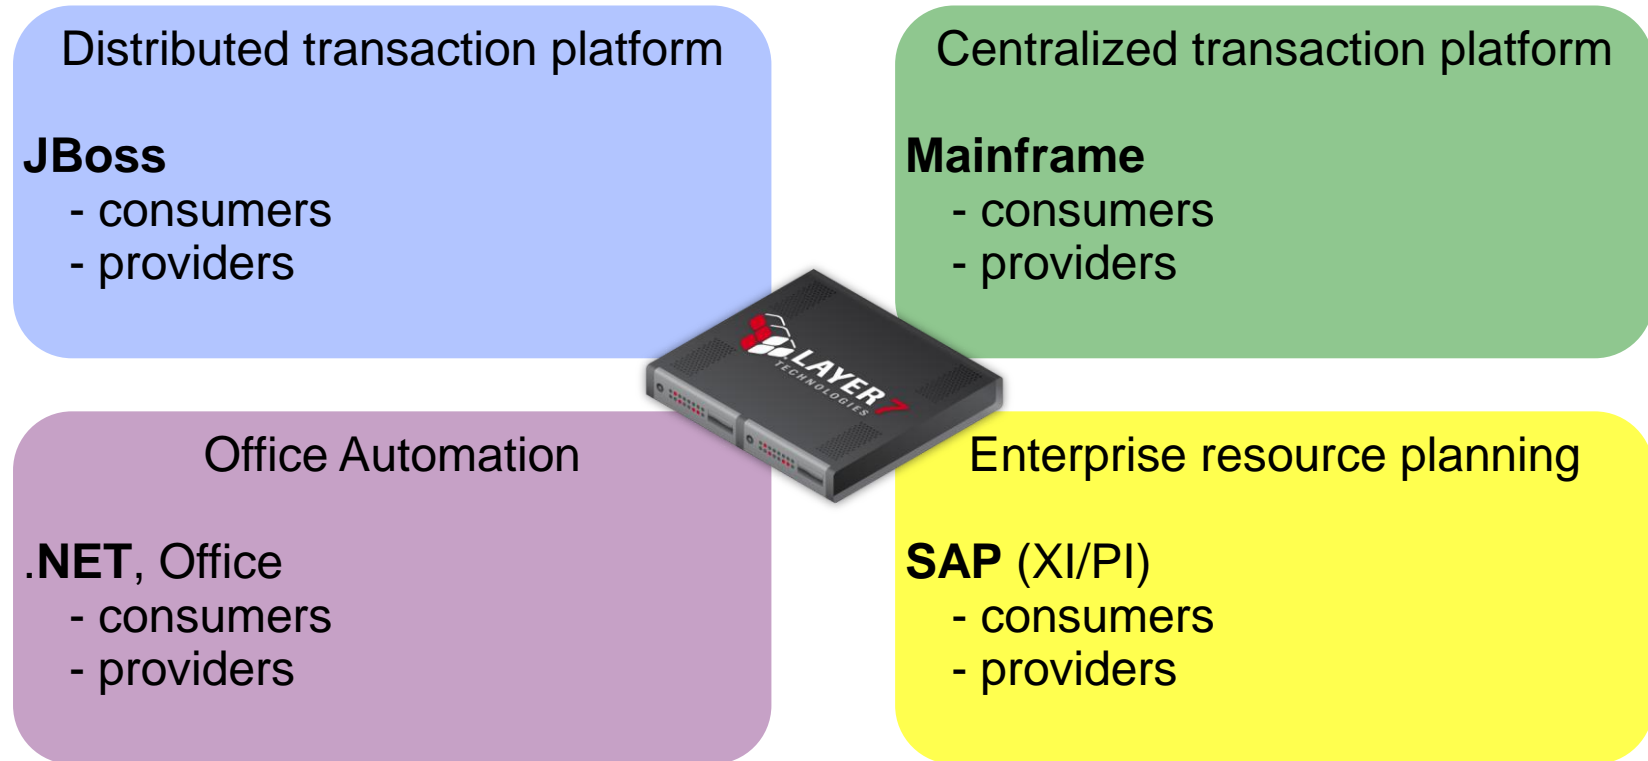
Distributed transaction platform

JBoss
- consumers
- providers

Centralized transaction platform

Mainframe
- consumers
- providers

LAYER 7
TECHNOLOGIES

Office Automation

.NET, Office
- consumers
- providers

Enterprise resource planning

SAP (XI/PI)
- consumers
- providers